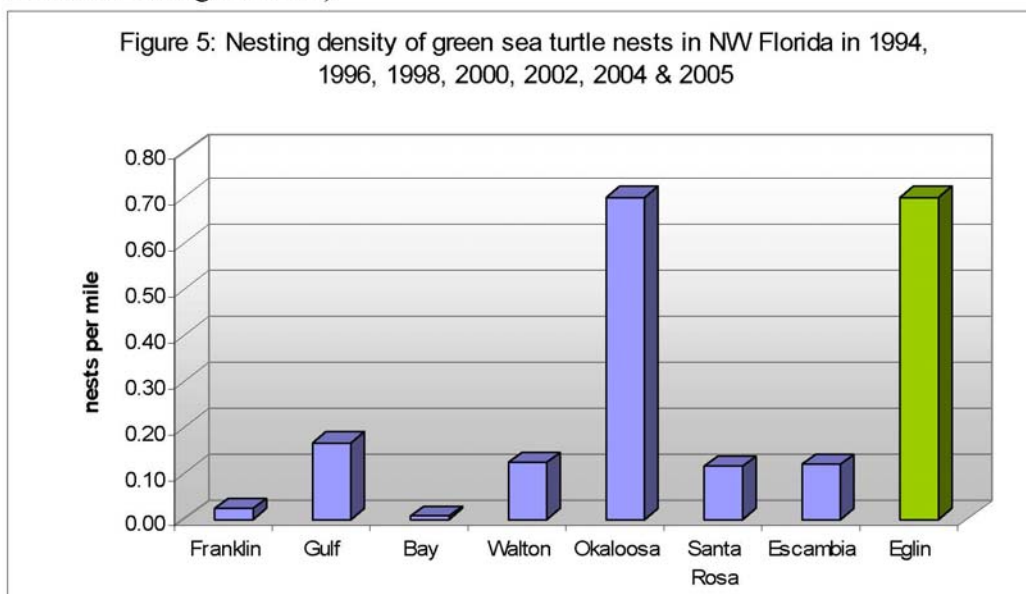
Figure 5: Nesting density of green sea turtle nests in NW Florida in 1994, 1996, 1998, 2000, 2002, 2004 & 2005

0.80
0.70
0.60
0.50
0.40
0.30
0.20
0.10
0.00

nests per mile

Franklin
Gulf
Bay
Walton
Okaloosa
Santa Rosa
Escambia
Eglin